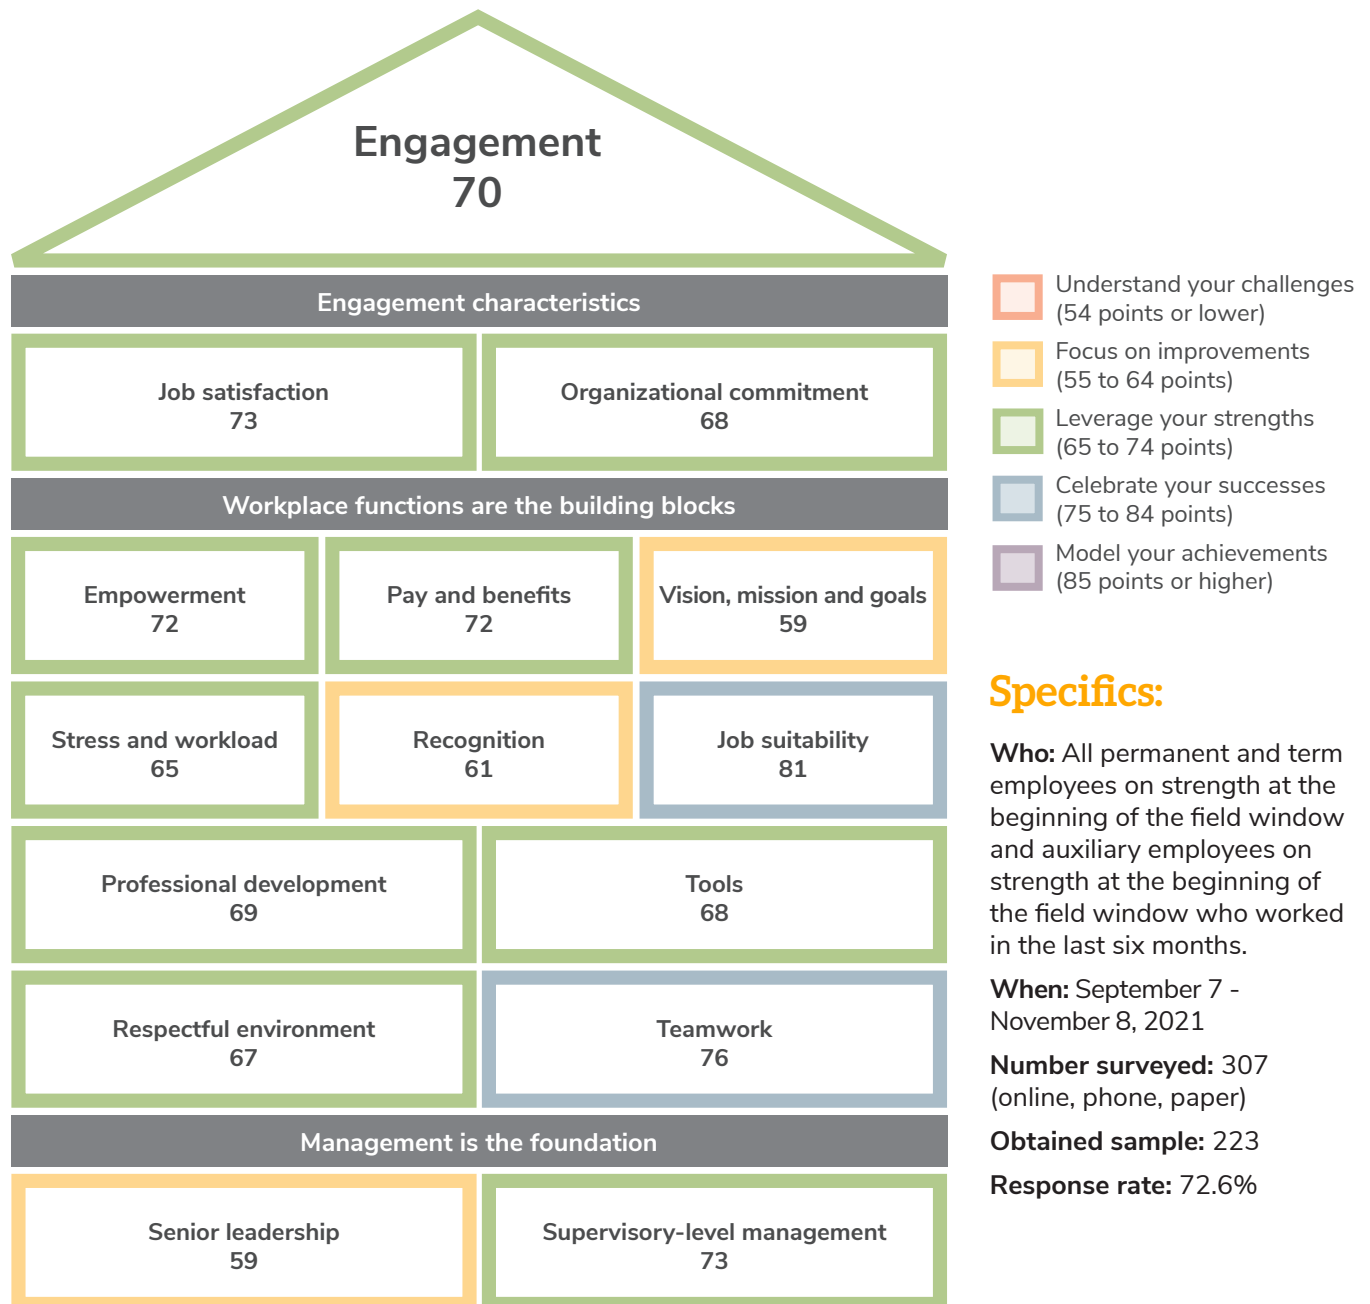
Engagement
70

Engagement characteristics

Job satisfaction
73

Organizational commitment
68

Workplace functions are the building blocks

Empowerment
72

Pay and benefits
72

Vision, mission and goals
59

Stress and workload
65

Recognition
61

Job suitability
81

Professional development
69

Tools
68

Respectful environment
67

Teamwork
76

Management is the foundation

Senior leadership
59

Supervisory-level management
73

Understand your challenges (54 points or lower)

Focus on improvements (55 to 64 points)

Leverage your strengths (65 to 74 points)

Celebrate your successes (75 to 84 points)

Model your achievements (85 points or higher)

Specifics:

Who: All permanent and term employees on strength at the beginning of the field window and auxiliary employees on strength at the beginning of the field window who worked in the last six months.

When: September 7 - November 8, 2021

Number surveyed: 307 (online, phone, paper)

Obtained sample: 223

Response rate: 72.6%